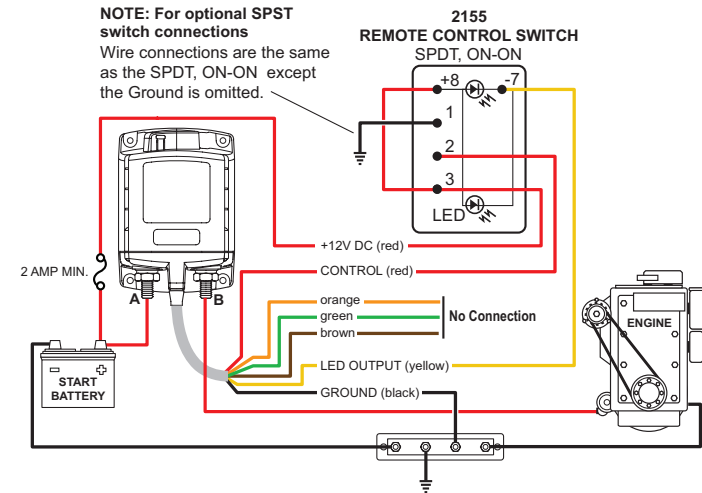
NOTE: For optional SPST switch connections
Wire connections are the same as the SPDT, ON-ON except the Ground is omitted.

2155
REMOTE CONTROL SWITCH
SPDT, ON-ON

+8
-7
1
2
3
LED

2 AMP MIN.
A
B

+12V DC (red)
CONTROL (red)
orange
green
brown
No Connection
LED OUTPUT (yellow)
GROUND (black)

START BATTERY

ENGINE